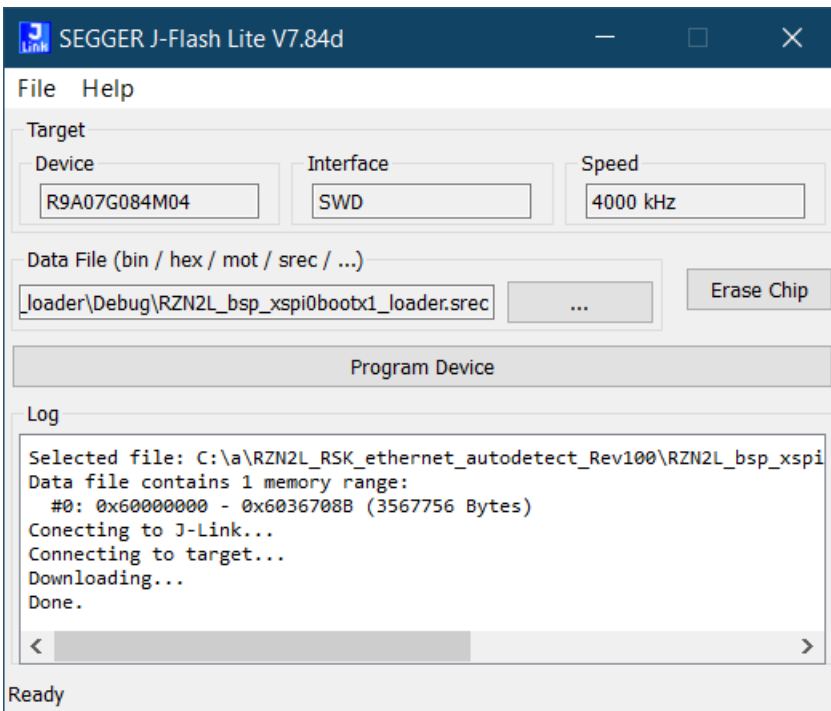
J Link SEGGER J-Flash Lite V7.84d

File Help

Target

Device
R9A07G084M04

Interface
SWD

Speed
4000 kHz

Data File (bin / hex / mot / srec / ...)
_loader\Debug\RZN2L_bsp_xspi0bootx1_loader.srec
...

Erase Chip

Program Device

Log

Selected file: C:\a\RZN2L_RSK_ethernet_autodetect_Rev100\RZN2L_bsp_xspi
Data file contains 1 memory range:
#0: 0x60000000 - 0x6036708B (3567756 Bytes)
Conecting to J-Link...
Connecting to target...
Downloading...
Done.

Ready